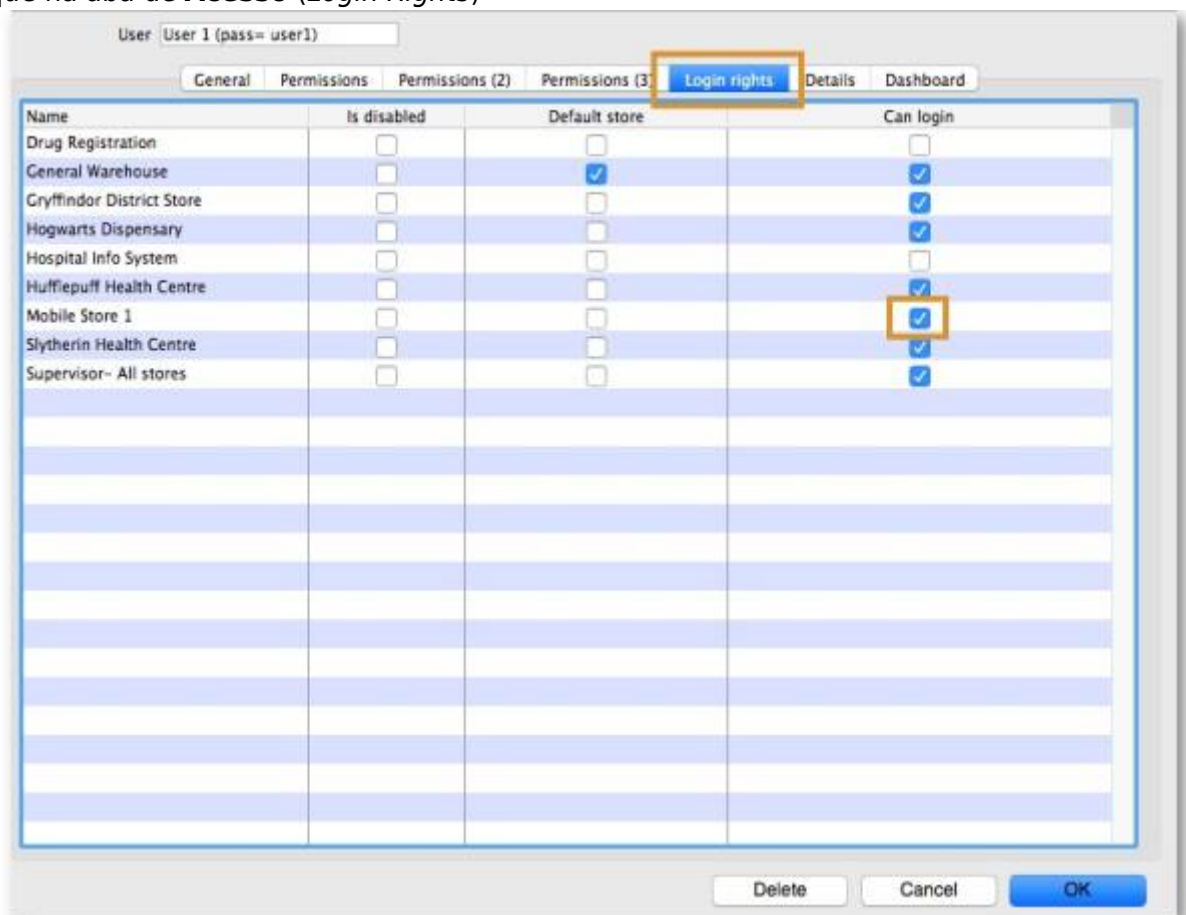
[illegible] na aba de Acesso (Login Rights)

User User 1 (pass= user1)

General | Permissions | Permissions (2) | Permissions (3) | Login rights | Details | Dashboard

| Name | Is disabled | Default store | Can login |
|---|---|---|---|
| Drug Registration | ☐ | ☐ | ☐ |
| General Warehouse | ☐ | ☑ | ☑ |
| Gryffindor District Store | ☐ | ☐ | ☑ |
| Hogwarts Dispensary | ☐ | ☐ | ☑ |
| Hospital Info System | ☐ | ☐ | ☐ |
| Hufflepuff Health Centre | ☐ | ☐ | ☑ |
| Mobile Store 1 | ☐ | ☐ | ☑ |
| Slytherin Health Centre | ☐ | ☐ | ☑ |
| Supervisor- All stores | ☐ | ☐ | ☑ |

Delete | Cancel | OK